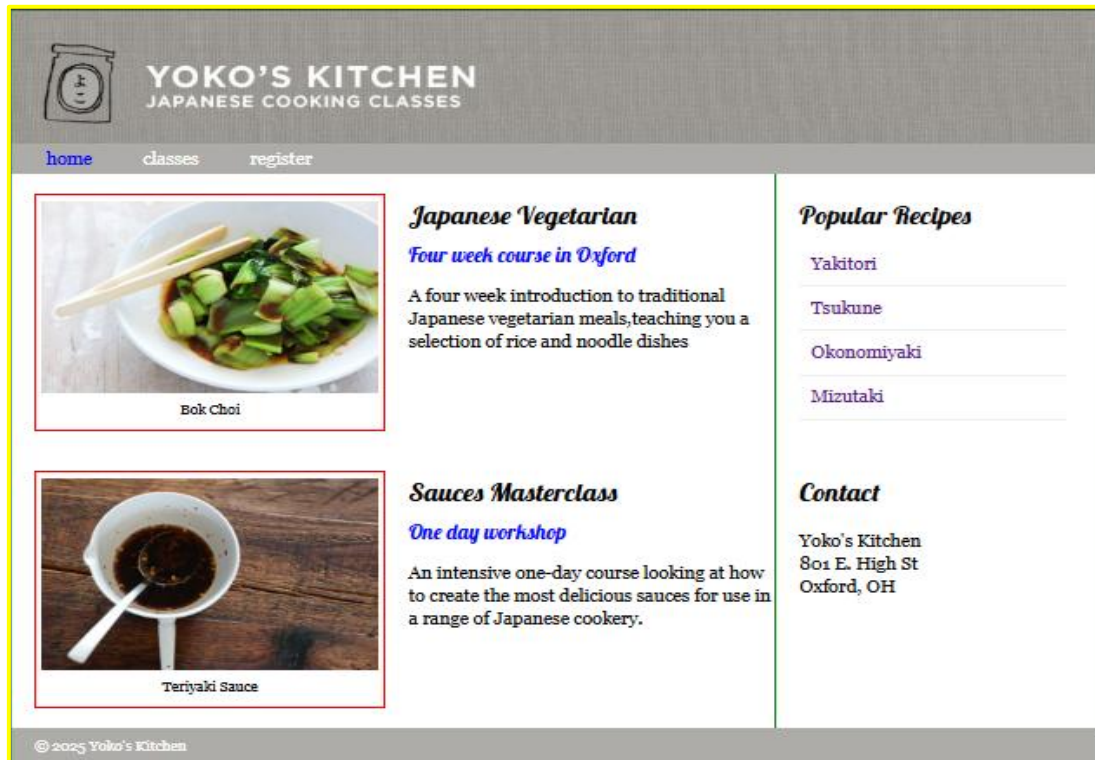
YOKO'S KITCHEN
JAPANESE COOKING CLASSES

home classes register

Bok Choi

Japanese Vegetarian

Four week course in Oxford

A four week introduction to traditional Japanese vegetarian meals,teaching you a selection of rice and noodle dishes

Teriyaki Sauce

Sauces Masterclass

One day workshop

An intensive one-day course looking at how to create the most delicious sauces for use in a range of Japanese cookery.

Popular Recipes

Yakitori

Tsukune

Okonomiyaki

Mizutaki

Contact

Yoko's Kitchen
801 E. High St
Oxford, OH

© 2025 Yoko's Kitchen